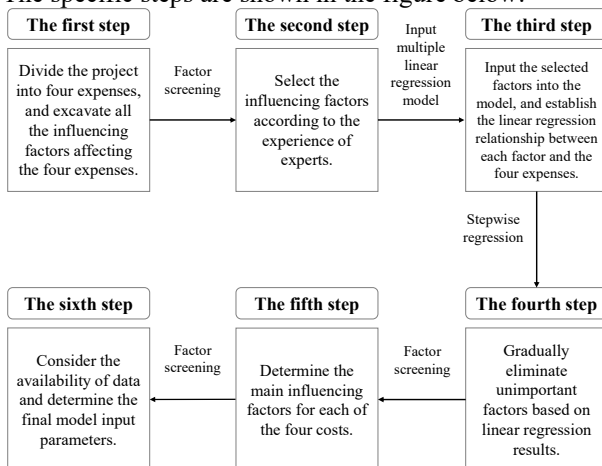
The specific steps are shown in the figure below.

The first step

Divide the project into four expenses, and excavate all the influencing factors affecting the four expenses.

Factor screening

The second step

Select the influencing factors according to the experience of experts.

Input multiple linear regression model

The third step

Input the selected factors into the model, and establish the linear regression relationship between each factor and the four expenses.

Stepwise regression

The fourth step

Gradually eliminate unimportant factors based on linear regression results.

Factor screening

The fifth step

Determine the main influencing factors for each of the four costs.

Factor screening

The sixth step

Consider the availability of data and determine the final model input parameters.